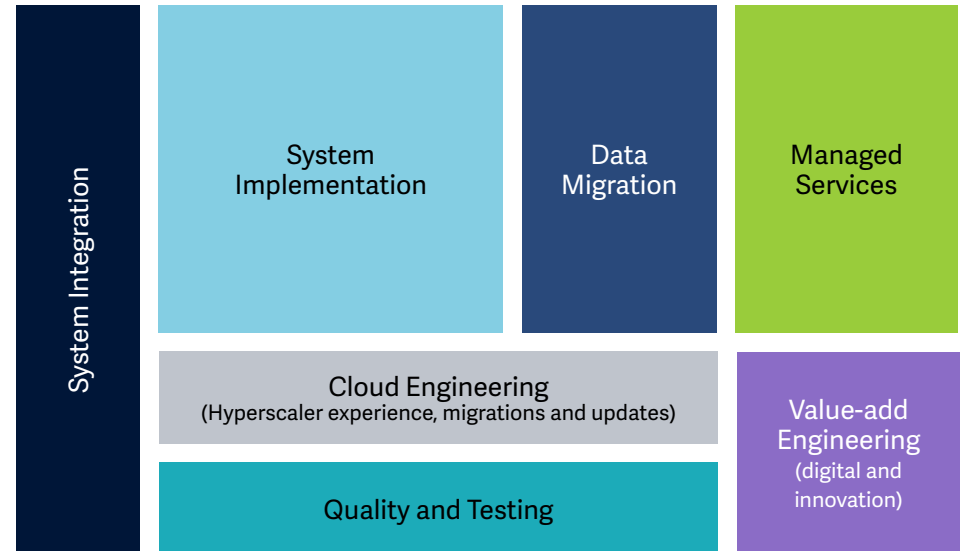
System Integration

System Implementation

Data Migration

Managed Services

Cloud Engineering
(Hyperscaler experience, migrations and updates)

Value-add Engineering
(digital and innovation)

Quality and Testing